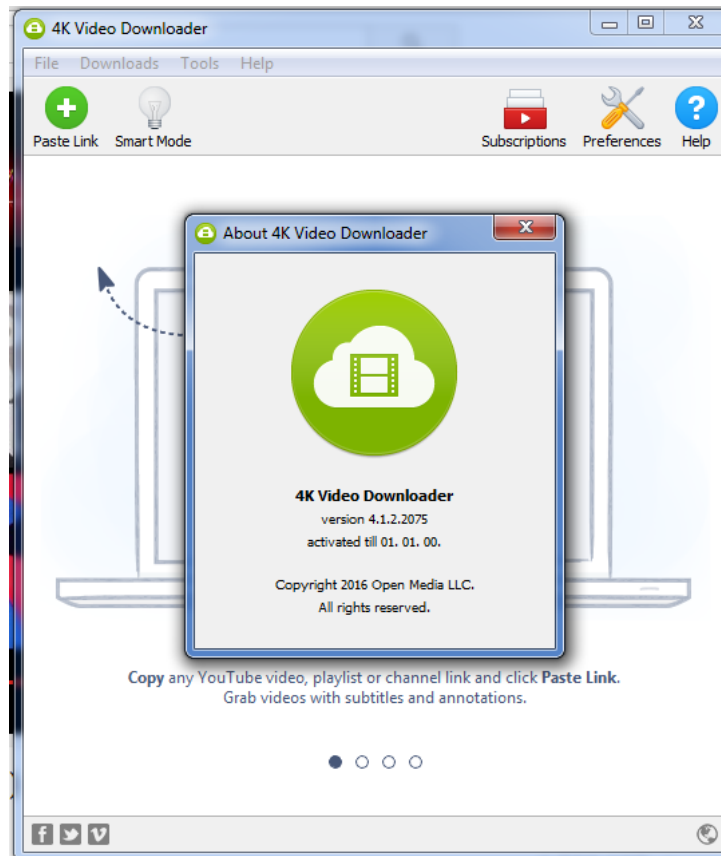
4K Video Downloader

File Downloads Tools Help

Paste Link Smart Mode

Subscriptions Preferences Help

About 4K Video Downloader

4K Video Downloader
version 4.1.2.2075
activated till 01. 01. 00.

Copyright 2016 Open Media LLC.
All rights reserved.

Copy any YouTube video, playlist or channel link and click Paste Link.
Grab videos with subtitles and annotations.